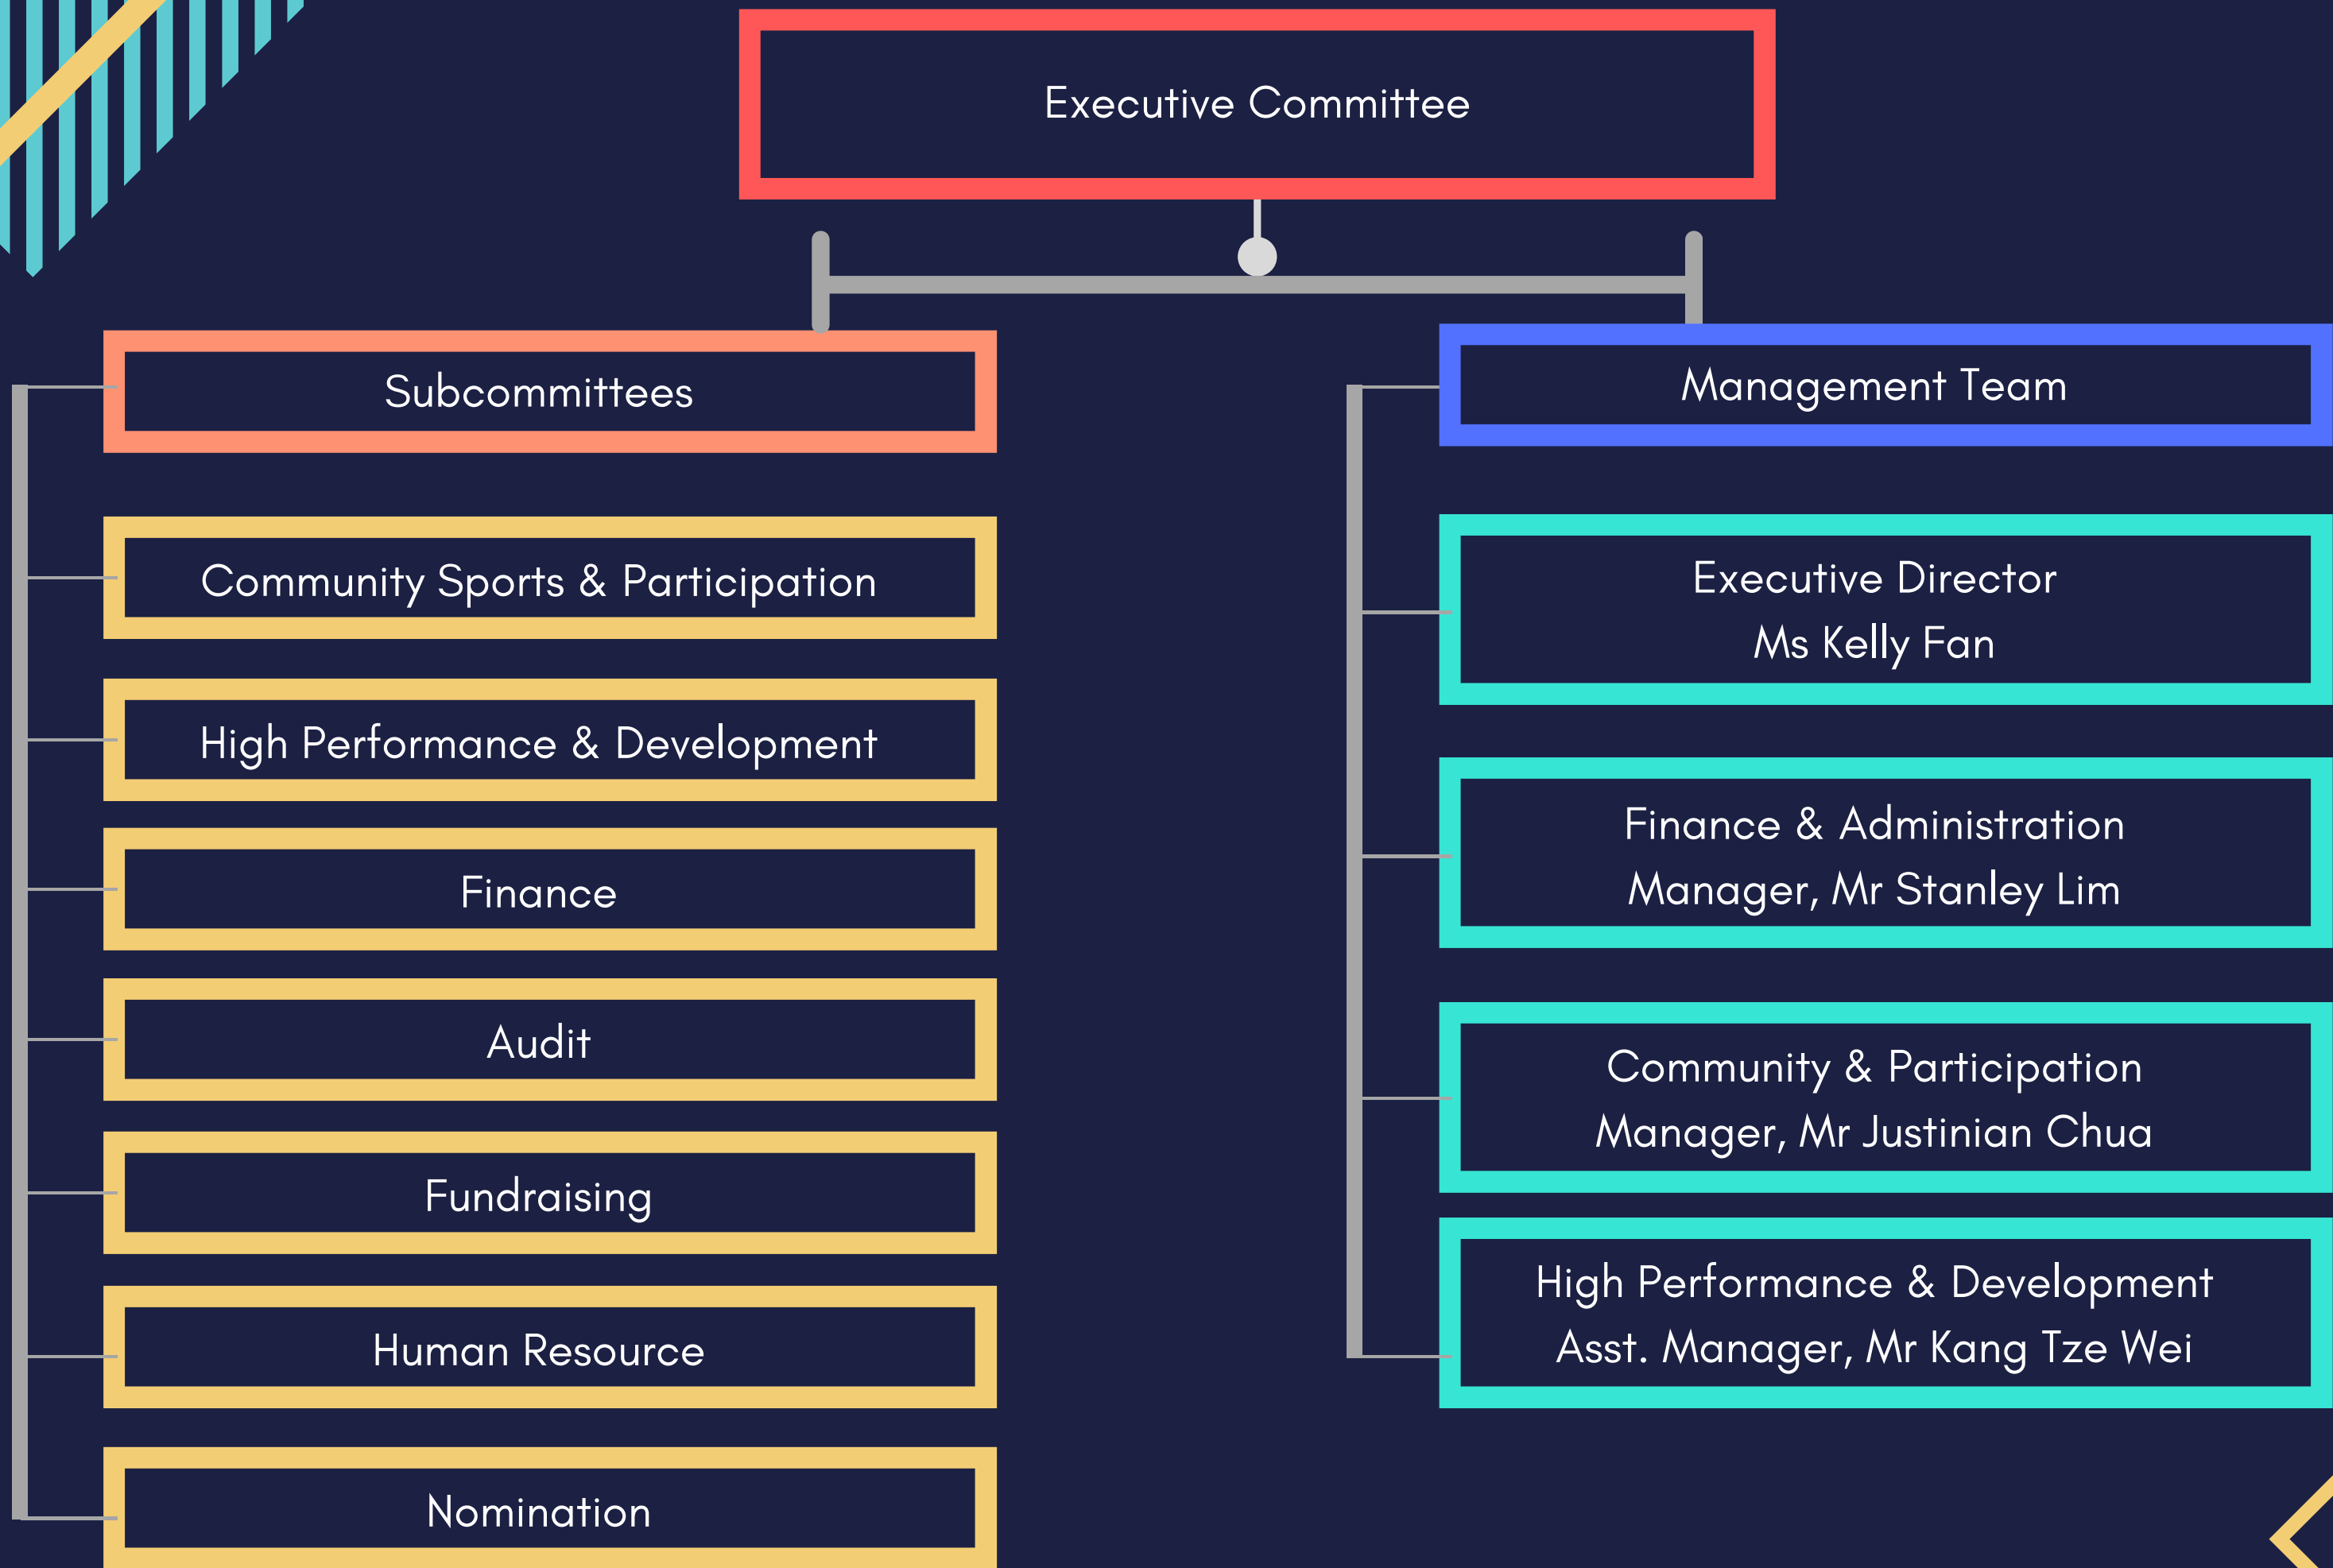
Executive Committee

Subcommittees

Community Sports & Participation

High Performance & Development

Finance

Audit

Fundraising

Human Resource

Nomination

Management Team

Executive Director
Ms Kelly Fan

Finance & Administration
Manager, Mr Stanley Lim

Community & Participation
Manager, Mr Justinian Chua

High Performance & Development
Asst. Manager, Mr Kang Tze Wei